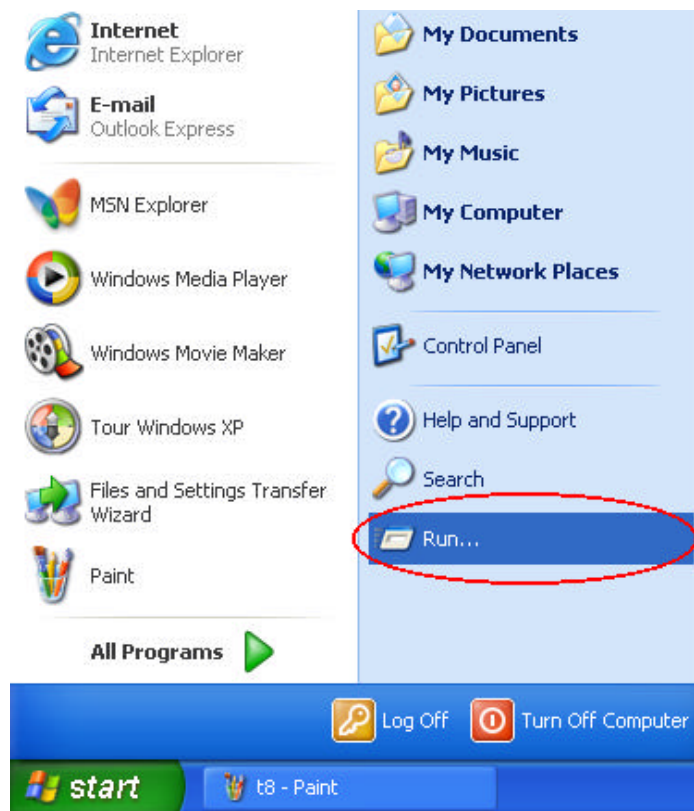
Internet
Internet Explorer

E-mail
Outlook Express

MSN Explorer

Windows Media Player

Windows Movie Maker

Tour Windows XP

Files and Settings Transfer Wizard

Paint

All Programs

My Documents

My Pictures

My Music

My Computer

My Network Places

Control Panel

Help and Support

Search

Run...

Log Off

Turn Off Computer

start

t8 - Paint